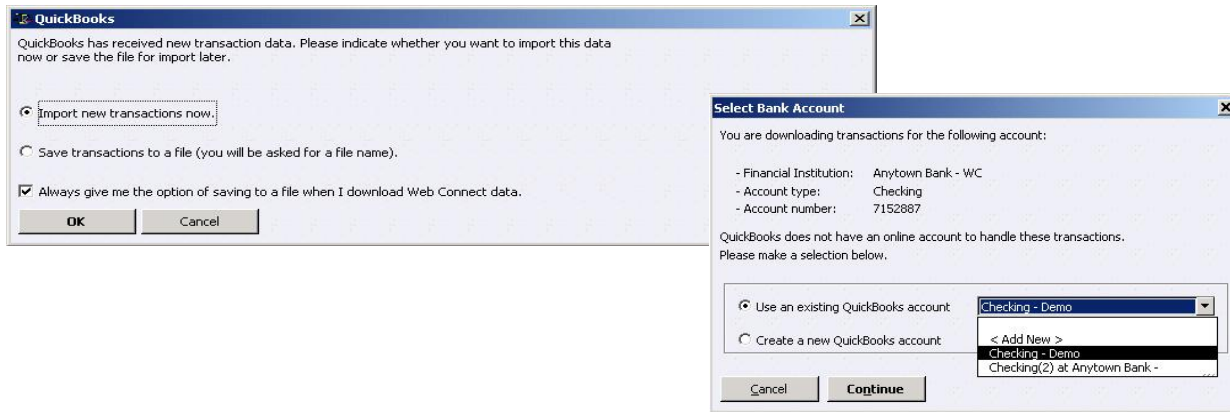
QuickBooks

QuickBooks has received new transaction data. Please indicate whether you want to import this data now or save the file for import later.

Import new transactions now.

Save transactions to a file (you will be asked for a file name).

Always give me the option of saving to a file when I download Web Connect data.

OK
Cancel

Select Bank Account

You are downloading transactions for the following account:

- Financial Institution: Anytown Bank - WC
- Account type: Checking
- Account number: 7152887

QuickBooks does not have an online account to handle these transactions. Please make a selection below.

Use an existing QuickBooks account
Checking - Demo

Create a new QuickBooks account

< Add New >
Checking - Demo
Checking(2) at Anytown Bank -

Cancel
Continue